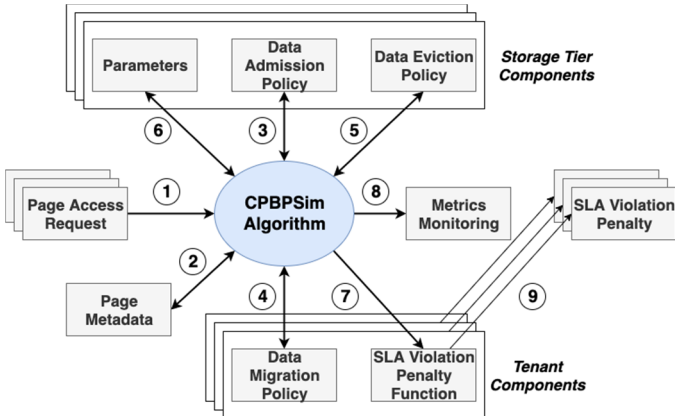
Parameters

Data Admission Policy

Data Eviction Policy

Storage Tier Components

6

3

5

1

Page Access Request

CPBPSim Algorithm

8

Metrics Monitoring

SLA Violation Penalty

2

Page Metadata

4

7

9

Data Migration Policy

SLA Violation Penalty Function

Tenant Components